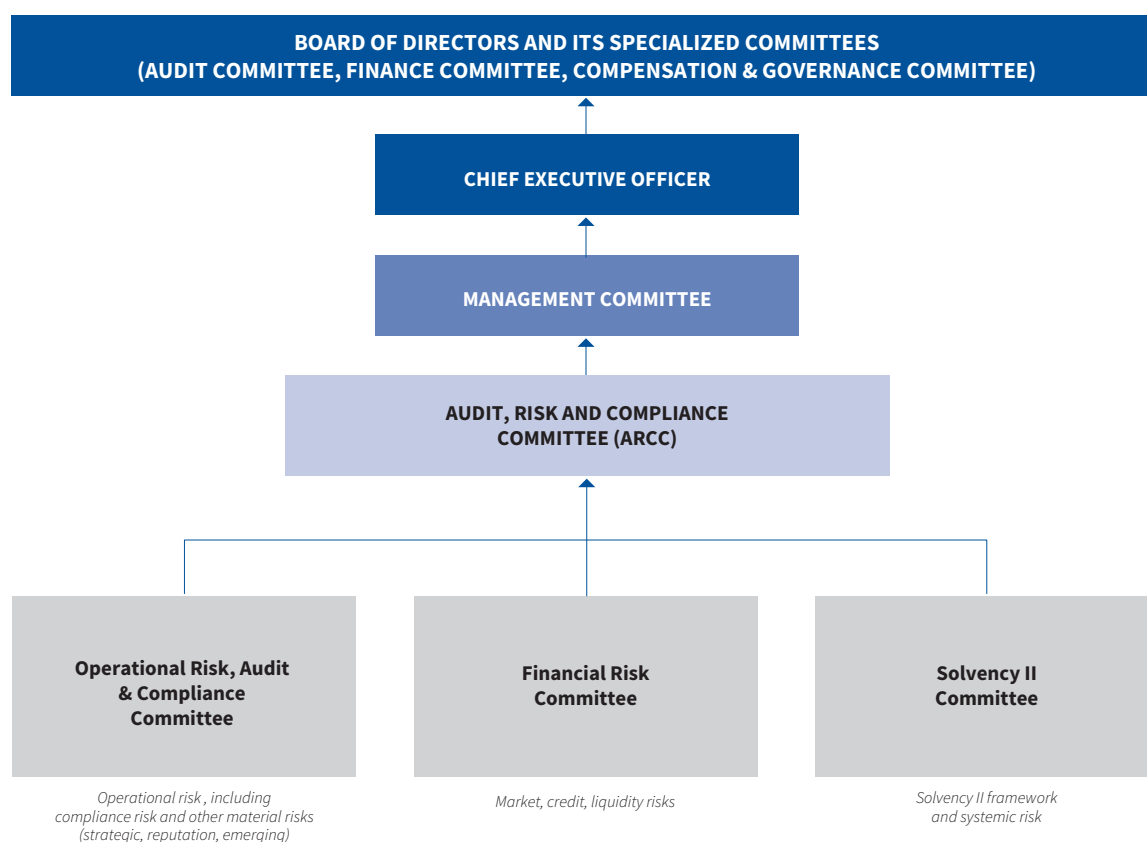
BOARD OF DIRECTORS AND ITS SPECIALIZED COMMITTEES
(AUDIT COMMITTEE, FINANCE COMMITTEE, COMPENSATION & GOVERNANCE COMMITTEE)

CHIEF EXECUTIVE OFFICER

MANAGEMENT COMMITTEE

AUDIT, RISK AND COMPLIANCE COMMITTEE (ARCC)

Operational Risk, Audit & Compliance Committee

Financial Risk Committee

Solvency II Committee

Operational risk , including compliance risk and other material risks (strategic, reputation, emerging)

Market, credit, liquidity risks

Solvency II framework and systemic risk